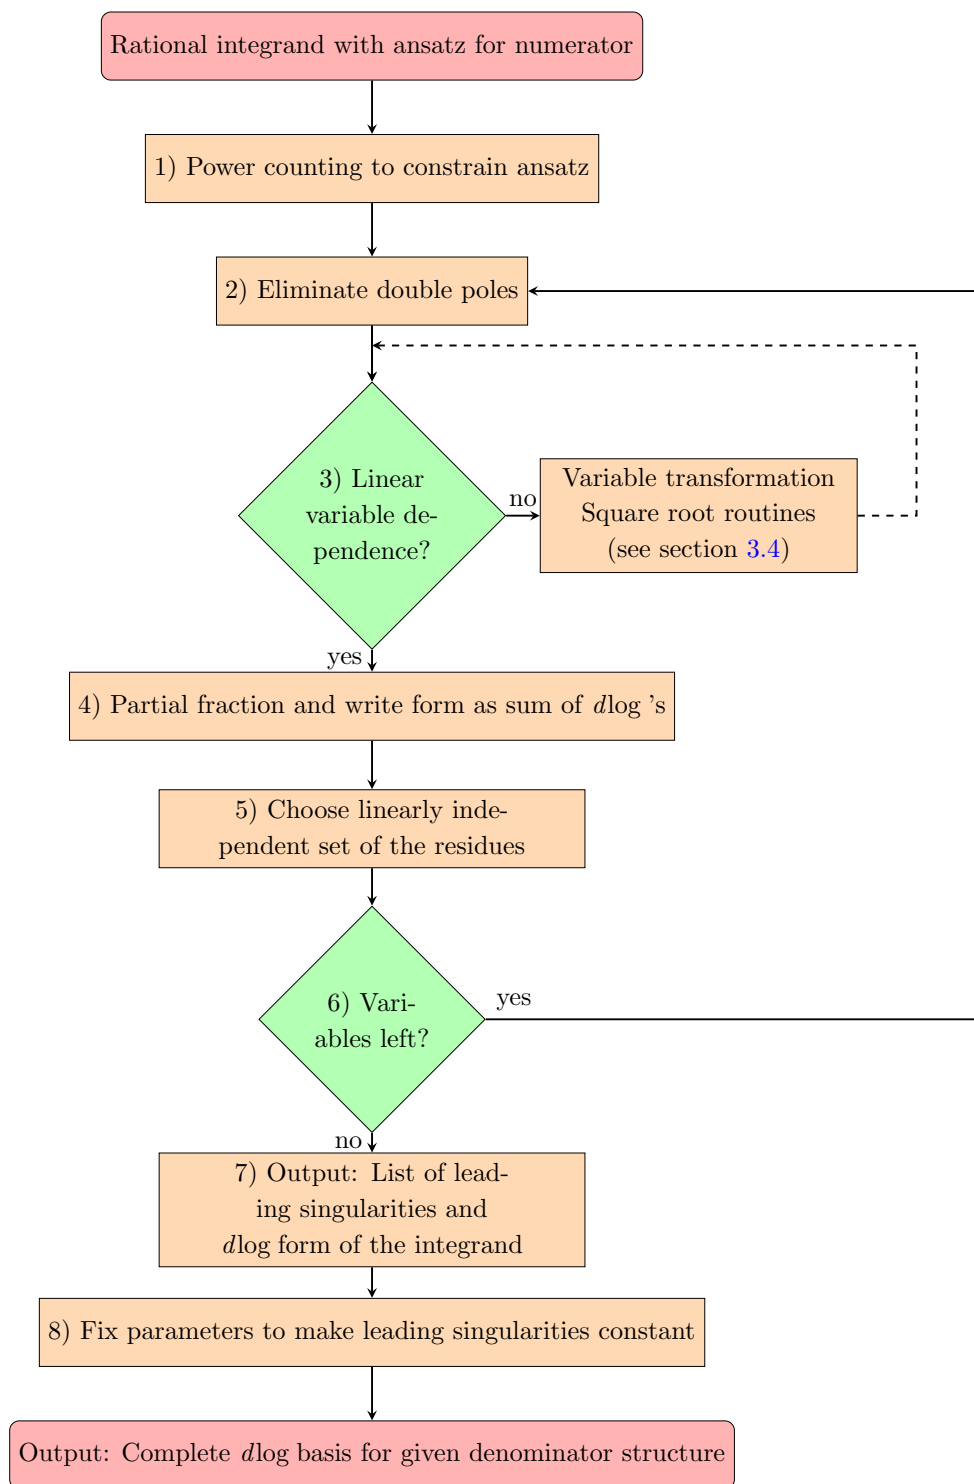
Rational integrand with ansatz for numerator

1) Power counting to constrain ansatz

2) Eliminate double poles

3) Linear variable dependence?

no

Variable transformation
Square root routines
(see section 3.4)

yes

4) Partial fraction and write form as sum of $d\log$ 's

5) Choose linearly independent set of the residues

6) Variables left?

yes

no

7) Output: List of leading singularities and $d\log$ form of the integrand

8) Fix parameters to make leading singularities constant

Output: Complete $d\log$ basis for given denominator structure